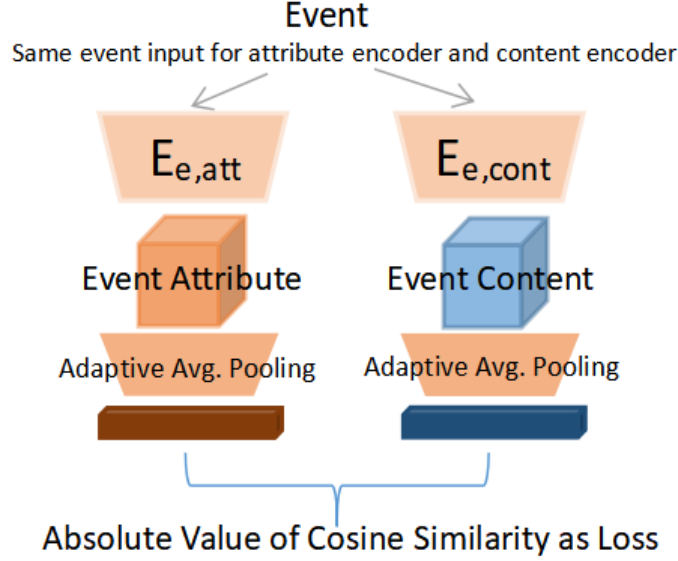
Event

Same event input for attribute encoder and content encoder

$E_{e,att}$

$E_{e,cont}$

Event Attribute

Event Content

Adaptive Avg. Pooling

Adaptive Avg. Pooling

Absolute Value of Cosine Similarity as Loss